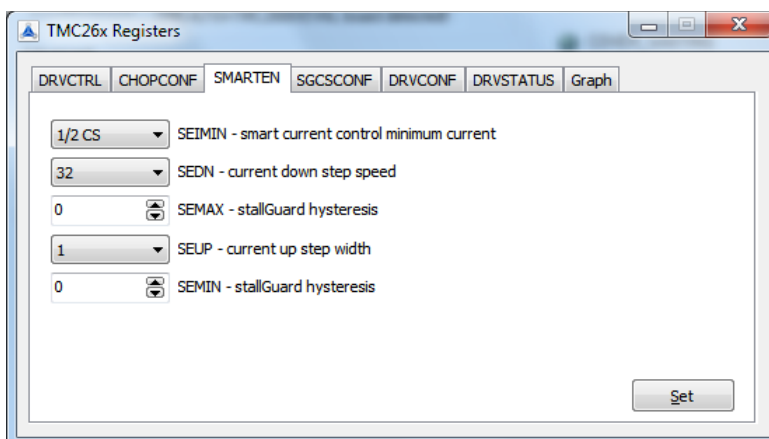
TMC26x Registers

DRVCTRL | CHOPCONF | SMARTEN | SGCSCONF | DRVCONF | DRVSTATUS | Graph

1/2 CS SEIMIN - smart current control minimum current

32 SEDN - current down step speed

0 SEMAX - stallGuard hysteresis

1 SEUP - current up step width

0 SEMIN - stallGuard hysteresis

Set